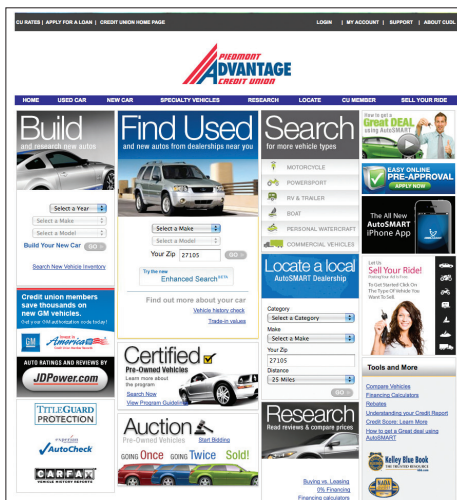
CU RATES | APPLY FOR A LOAN | CREDIT UNION HOME PAGE

LOGIN | MY ACCOUNT | SUPPORT | ABOUT CUDL

PIEDMONT ADVANTAGE CREDIT UNION

HOME | USED CAR | NEW CAR | SPECIALTY VEHICLES | RESEARCH | LOCATE | CU MEMBER | SELL YOUR RIDE

Build and research new autos

Select a Year

Select a Make

Select a Model

Build Your New Car GO

Search New Vehicle Inventory

Find Used and new autos from dealerships near you

Select a Make

Select a Model

Your Zip 27105 GO

Try the new Enhanced Search BETA

Find out more about your car

Vehicle history check

Trade-in values

Search for more vehicle types

MOTORCYCLE

POWERSPORT

RV & TRAILER

BOAT

PERSONAL WATERCRAFT

COMMERCIAL VEHICLES

How to get a Great DEAL using AutoSMART

EASY ONLINE PRE-APPROVAL APPLY NOW

The All New AutoSMART iPhone App

Sell Your Ride! Advertise your auto free

Get Started Click On The Type Of Vehicle You Want To Sell

Credit union members save thousands on new GM vehicles.

GM Red Tag Is Back

AUTO RATINGS AND REVIEWS BY JDPower.com

TITLEGUARD PROTECTION

experian AutoCheck

CARFAX VEHICLE HISTORY REPORTS

Certified Pre-Owned Vehicles

Learn more about the program

Search Now

View Program Guidelines

Auction Pre-Owned Vehicles

Start Bidding

GOING Once GOING Twice Sold!

Locate a local AutoSMART Dealership

Category

Select a Category

Make

Select a Make

Your Zip

27105

Distance

25 Miles

GO

Research Read reviews & compare prices

Buying vs. Leasing

0% Financing

Financing calculators

Tools and More

Compare Vehicles

Financing Calculators

Rebates

Understanding your Credit Report

Credit Score: Learn More

How to get a Great deal using AutoSMART

Kelley Blue Book THE TRUSTED RESOURCE

NADA